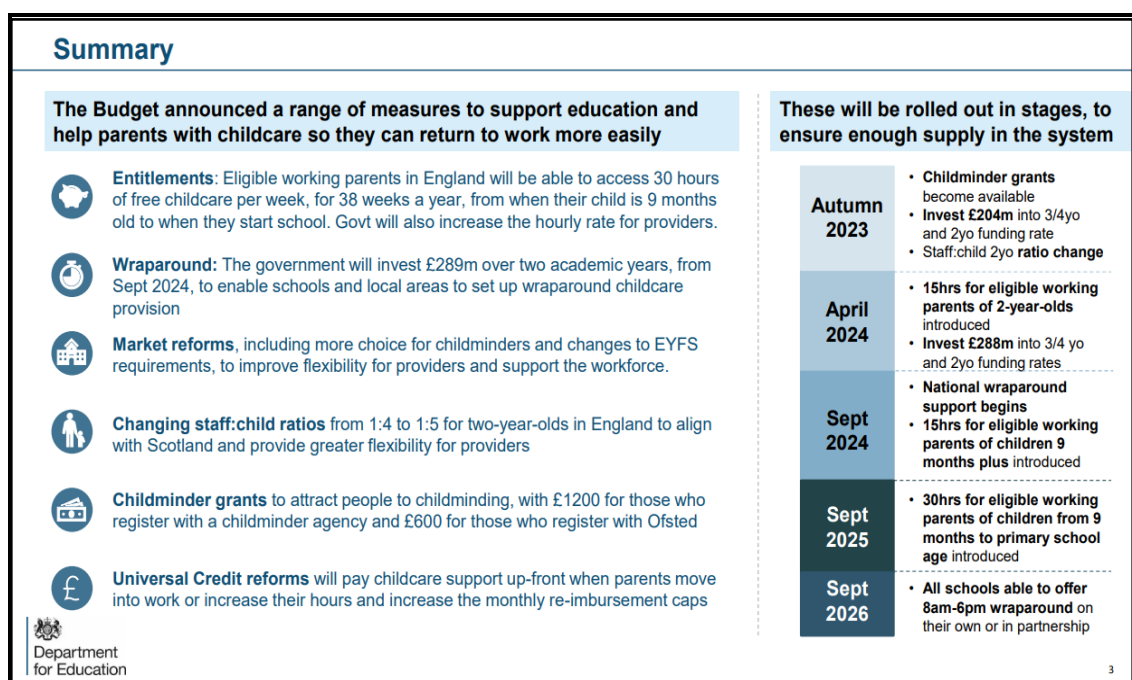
Summary

The Budget announced a range of measures to support education and help parents with childcare so they can return to work more easily

Entitlements: Eligible working parents in England will be able to access 30 hours of free childcare per week, for 38 weeks a year, from when their child is 9 months old to when they start school. Govt will also increase the hourly rate for providers.

Wraparound: The government will invest £289m over two academic years, from Sept 2024, to enable schools and local areas to set up wraparound childcare provision

Market reforms, including more choice for childminders and changes to EYFS requirements, to improve flexibility for providers and support the workforce.

Changing staff:child ratios from 1:4 to 1:5 for two-year-olds in England to align with Scotland and provide greater flexibility for providers

Childminder grants to attract people to childminding, with £1200 for those who register with a childminder agency and £600 for those who register with Ofsted

Universal Credit reforms will pay childcare support up-front when parents move into work or increase their hours and increase the monthly re-imbursement caps

These will be rolled out in stages, to ensure enough supply in the system

| | |
|---|---|
| Autumn 2023 | • Childminder grants become available • Invest £204m into 3/4yo and 2yo funding rate • Staff:child 2yo ratio change |
| April 2024 | • 15hrs for eligible working parents of 2-year-olds introduced • Invest £288m into 3/4 yo and 2yo funding rates |
| Sept 2024 | • National wraparound support begins • 15hrs for eligible working parents of children 9 months plus introduced |
| Sept 2025 | • 30hrs for eligible working parents of children from 9 months to primary school age introduced |
| Sept 2026 | • All schools able to offer 8am-6pm wraparound on their own or in partnership |

Department for Education

3